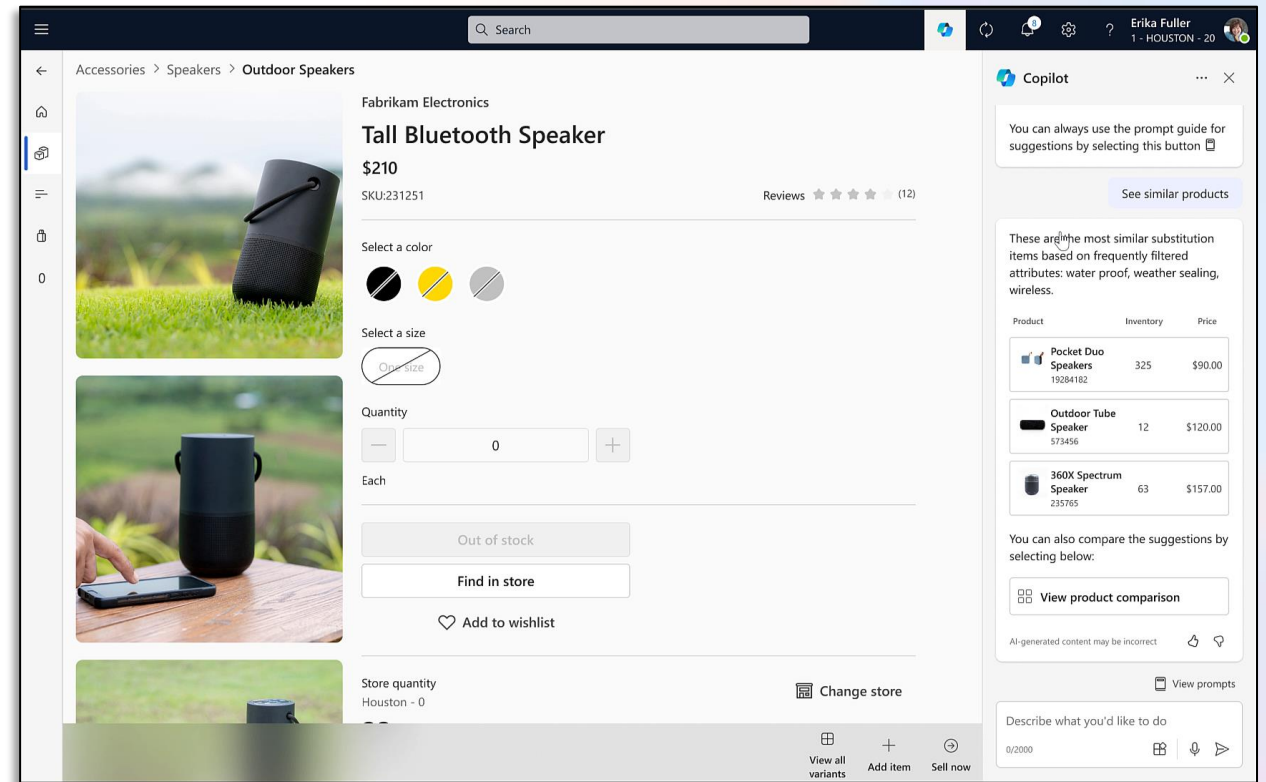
Search

8

Erika Fuller
1 - HOUSTON - 20

0

Accessories > Speakers > Outdoor Speakers

Fabrikam Electronics

Tall Bluetooth Speaker

$210

SKU:231251

Reviews (12)

Select a color

Select a size

One size

Quantity

0

Each

Out of stock

Find in store

Add to wishlist

Store quantity

Houston - 0

Change store

View all variants

Add item

Sell now

Copilot

You can always use the prompt guide for suggestions by selecting this button

See similar products

These are the most similar substitution items based on frequently filtered attributes: water proof, weather sealing, wireless.

| Product | Inventory | Price |
|---|---|---|
| Pocket Duo Speakers 19284182 | 325 | $90.00 |
| Outdoor Tube Speaker 573456 | 12 | $120.00 |
| 360X Spectrum Speaker 235765 | 63 | $157.00 |

You can also compare the suggestions by selecting below:

View product comparison

AI-generated content may be incorrect

View prompts

Describe what you'd like to do

0/2000